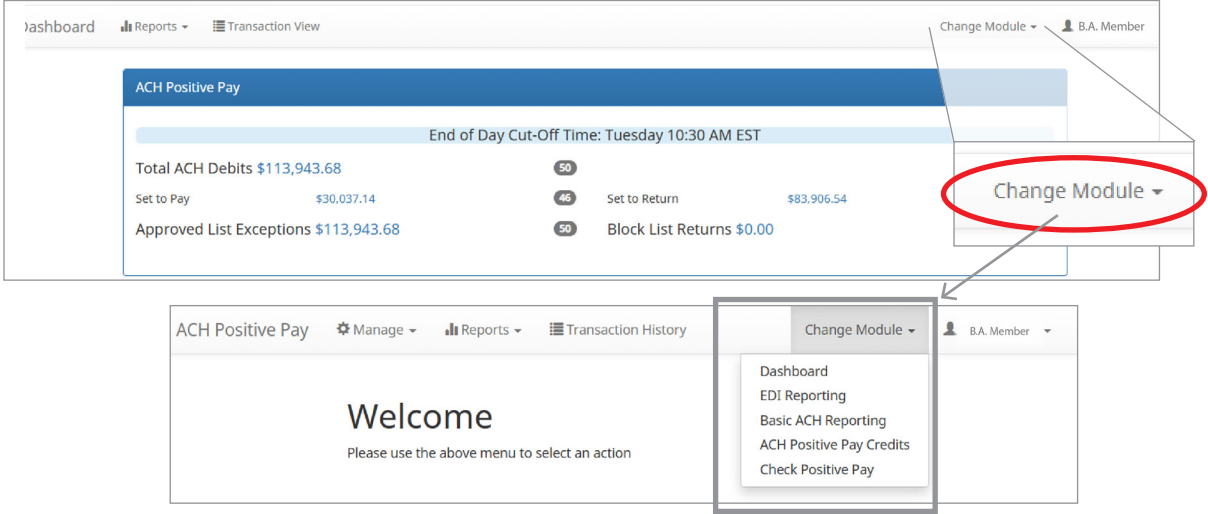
Dashboard Reports ▾ Transaction View Change Module ▾ B.A. Member

ACH Positive Pay

End of Day Cut-Off Time: Tuesday 10:30 AM EST

Total ACH Debits $113,943.68 50

Set to Pay $30,037.14 46 Set to Return $83,906.54

Approved List Exceptions $113,943.68 50 Block List Returns $0.00

Change Module ▾

ACH Positive Pay Manage ▾ Reports ▾ Transaction History Change Module ▾ B.A. Member ▾

Dashboard
EDI Reporting
Basic ACH Reporting
ACH Positive Pay Credits
Check Positive Pay

Welcome
Please use the above menu to select an action